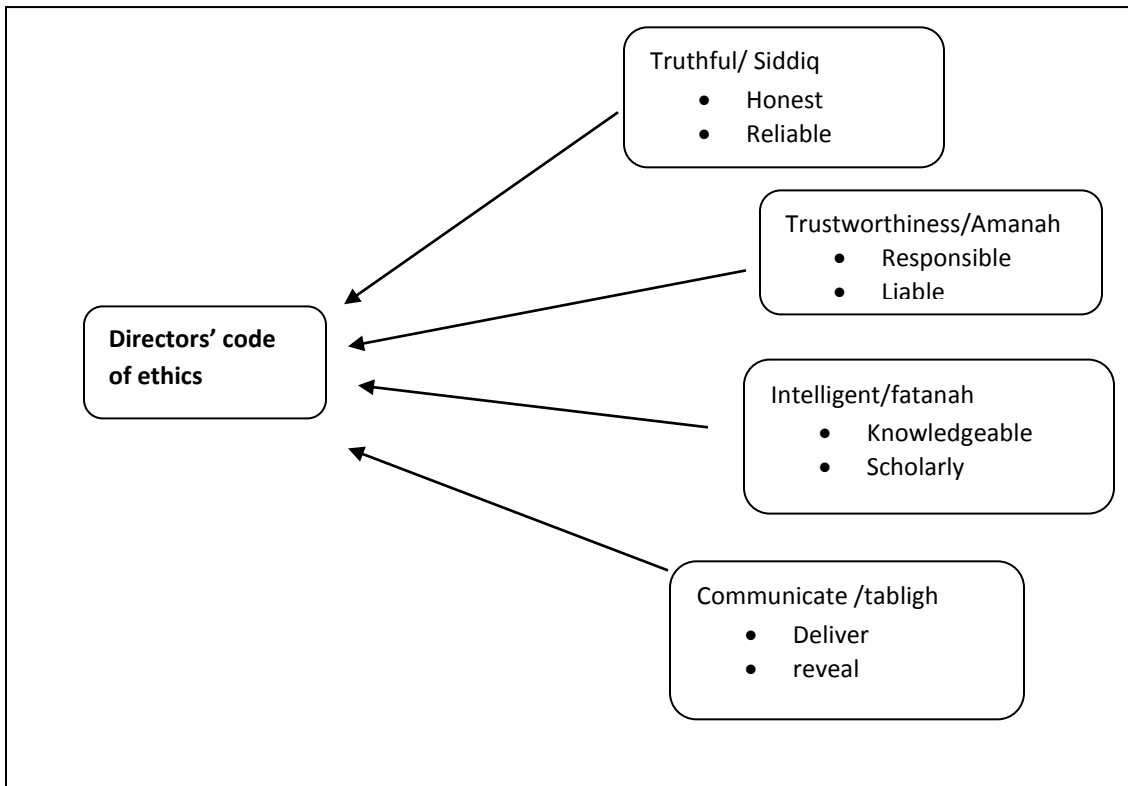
Truthful/ Siddiq
- Honest
- Reliable

Trustworthiness/Amanah
- Responsible
- Liable

Directors' code of ethics

Intelligent/fatanah
- Knowledgeable
- Scholarly

Communicate /tabligh
- Deliver
- reveal